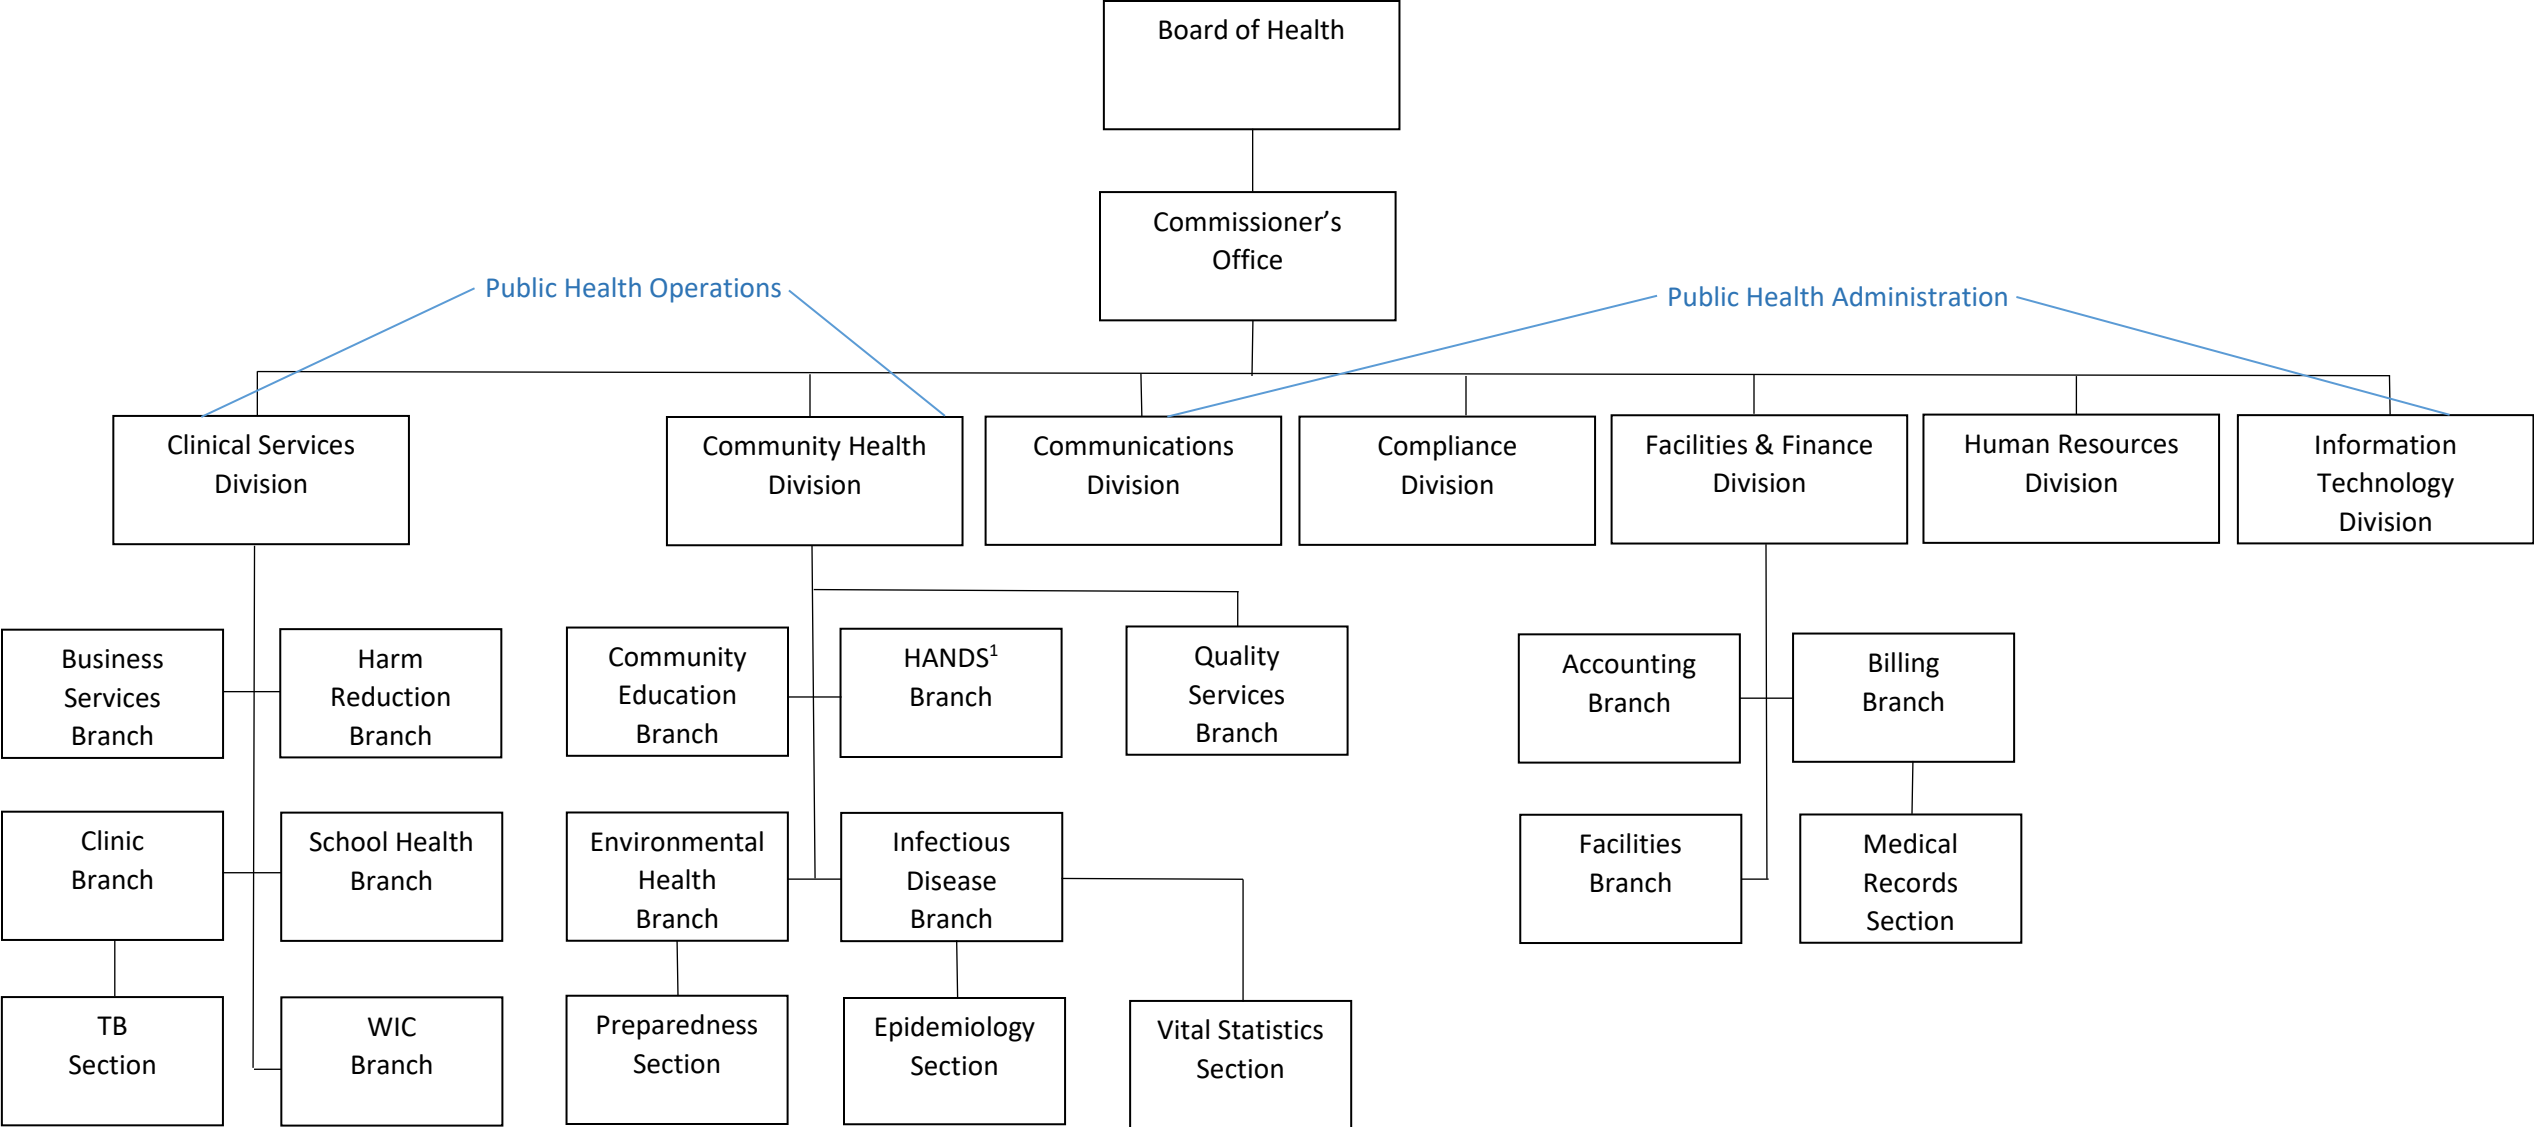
Board of Health

Commissioner's Office

Public Health Operations

Public Health Administration

Clinical Services Division

Community Health Division

Communications Division

Compliance Division

Facilities & Finance Division

Human Resources Division

Information Technology Division

Business Services Branch

Harm Reduction Branch

Clinic Branch

School Health Branch

TB Section

WIC Branch

Community Education Branch

HANDS$^1$ Branch

Quality Services Branch

Environmental Health Branch

Infectious Disease Branch

Preparedness Section

Epidemiology Section

Vital Statistics Section

Accounting Branch

Billing Branch

Facilities Branch

Medical Records Section